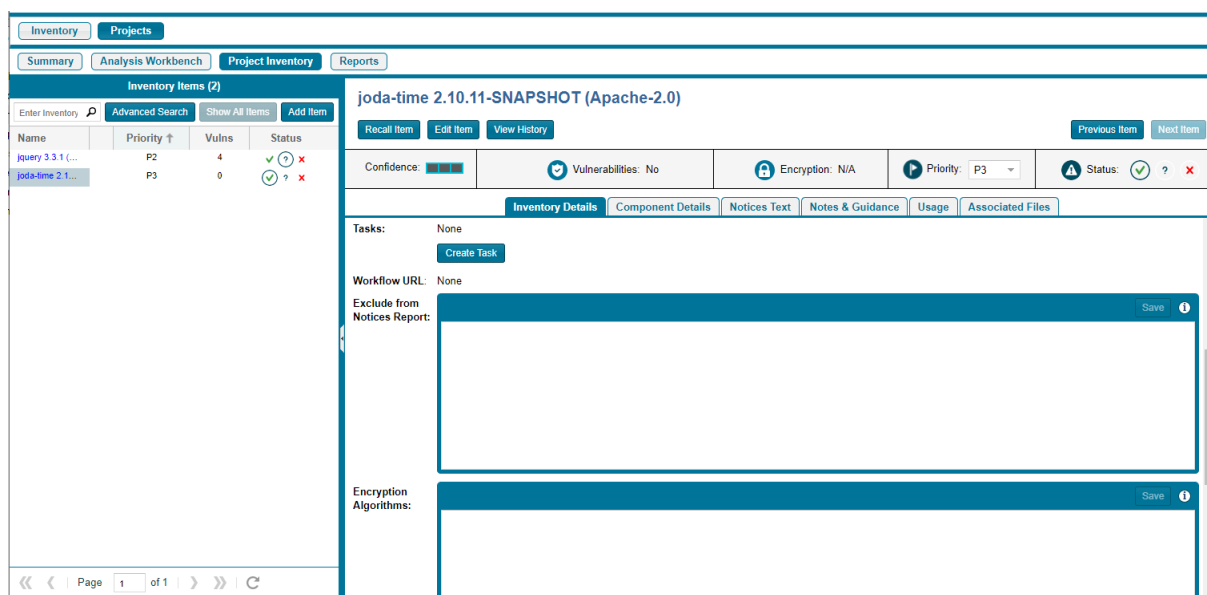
Inventory Projects

Summary Analysis Workbench Project Inventory Reports

Inventory Items (2)

Enter Inventory Advanced Search Show All Items Add Item

| Name | Priority ↑ | Vulns | Status |
|---|---|---|---|
| jquery 3.3.1 (... | P2 | 4 | ✓ ? ✕ |
| joda-time 2.1... | P3 | 0 | ✓ ? ✕ |

Page 1 of 1

joda-time 2.10.11-SNAPSHOT (Apache-2.0)

Recall Item Edit Item View History Previous Item Next Item

Confidence: Vulnerabilities: No Encryption: N/A Priority: P3 Status: ? ✕

Inventory Details Component Details Notices Text Notes & Guidance Usage Associated Files

Tasks: None

Create Task

Workflow URL: None

Exclude from Notices Report:

Save

Encryption Algorithms:

Save